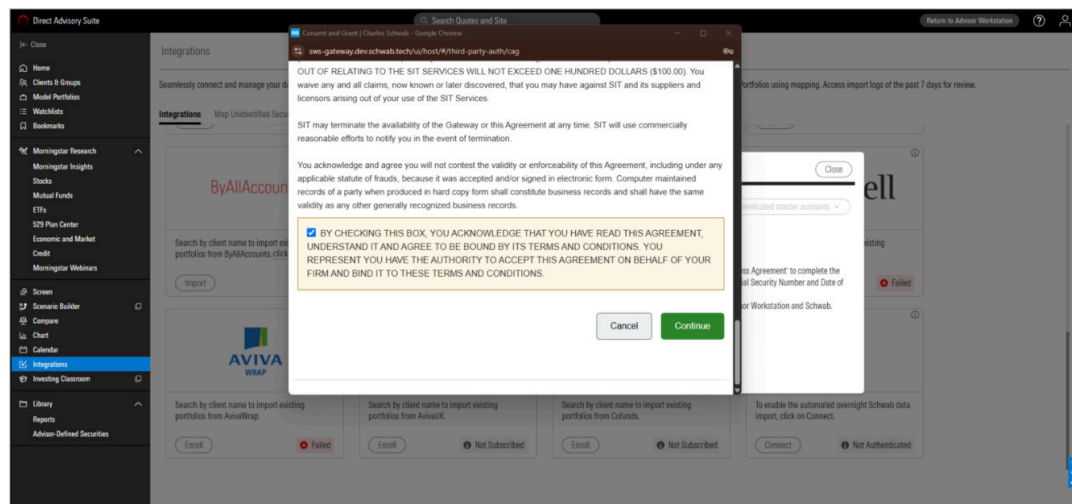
Direct Advisory Suite

Search Quotes and Site

Return to Advisor Workstation

Close

Home
Clients & Groups
Model Portfolios
Watchlists
Bookmarks

Morningstar Research
Morningstar Insights
Stocks
Mutual Funds
ETFs
529 Plan Center
Economic and Market
Credit
Morningstar Webinars

Screen
Scenario Builder
Compare
Chart
Calendar
Integrations
Investing Classroom

Library
Reports
Advisor-Defined Securities

Integrations

Seamlessly connect and manage your d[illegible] portfolios using mapping. Access import logs of the past 7 days for review.

Integrations   Map Unidentified Secu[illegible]

ByAllAccou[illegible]

Search by client name to import exi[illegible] portfolios from ByAllAccounts. click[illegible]

Import

AVIVA WRAP

Search by client name to import existing portfolios from AvivaWrap.

Enroll   Failed

Search by client name to import existing portfolios from AvivaUK.

Enroll   Not Subscribed

Search by client name to import existing portfolios from Cofunds.

Enroll   Not Subscribed

To enable the automated overnight Schwab data import, click on Connect.

Connect   Not Authenticated

Close

ell

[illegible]nticated master accounts

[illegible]xisting

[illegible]ss Agreement' to complete the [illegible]al Security Number and Date of

Failed

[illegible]or Workstation and Schwab.

Consent and Grant | Charles Schwab - Google Chrome

sws-gateway.dev.schwab.tech/ui/host/#/third-party-auth/cag

OUT OF RELATING TO THE SIT SERVICES WILL NOT EXCEED ONE HUNDRED DOLLARS ($100.00). You waive any and all claims, now known or later discovered, that you may have against SIT and its suppliers and licensors arising out of your use of the SIT Services.

SIT may terminate the availability of the Gateway or this Agreement at any time. SIT will use commercially reasonable efforts to notify you in the event of termination.

You acknowledge and agree you will not contest the validity or enforceability of this Agreement, including under any applicable statute of frauds, because it was accepted and/or signed in electronic form. Computer maintained records of a party when produced in hard copy form shall constitute business records and shall have the same validity as any other generally recognized business records.

BY CHECKING THIS BOX, YOU ACKNOWLEDGE THAT YOU HAVE READ THIS AGREEMENT, UNDERSTAND IT AND AGREE TO BE BOUND BY ITS TERMS AND CONDITIONS. YOU REPRESENT YOU HAVE THE AUTHORITY TO ACCEPT THIS AGREEMENT ON BEHALF OF YOUR FIRM AND BIND IT TO THESE TERMS AND CONDITIONS.

Cancel   Continue